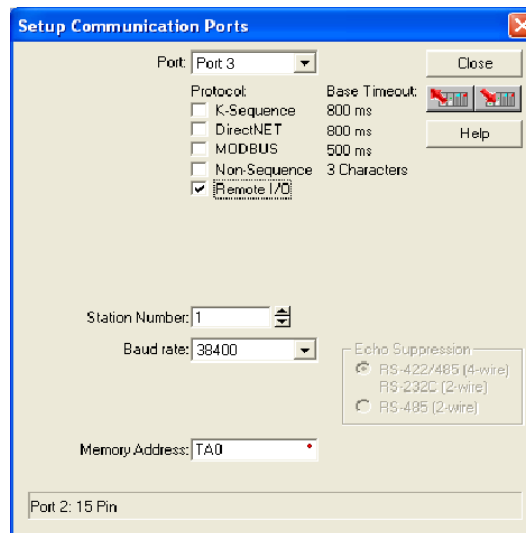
Setup Communication Ports

Port: Port 3

Close

Protocol:
K-Sequence
DirectNET
MODBUS
Non-Sequence
Remote I/O

Base Timeout:
800 ms
800 ms
500 ms
3 Characters

Help

Station Number: 1

Baud rate: 38400

Echo Suppression
RS-422/485 (4-wire)
RS-232C (2-wire)
RS-485 (2-wire)

Memory Address: TA0

Port 2: 15 Pin